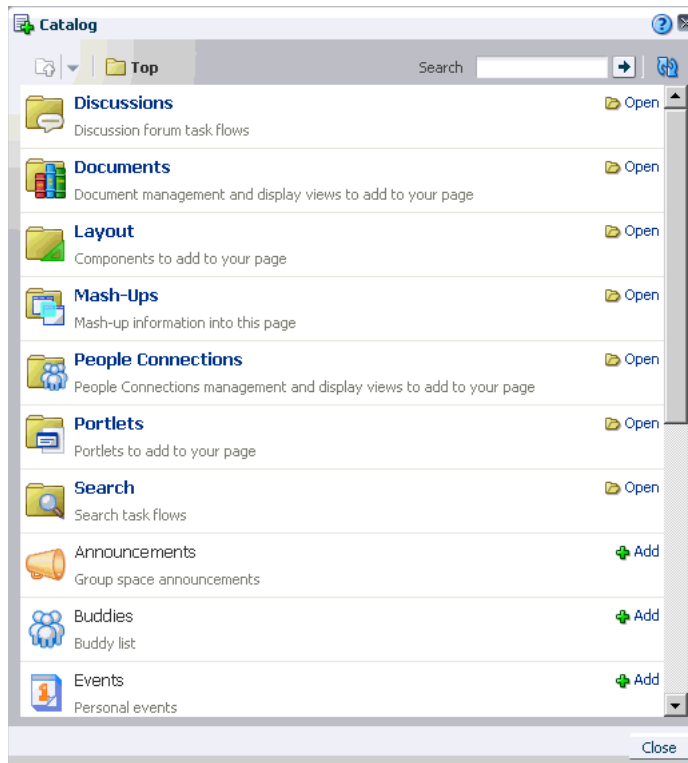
Catalog

Top

Search

Discussions
Discussion forum task flows
Open

Documents
Document management and display views to add to your page
Open

Layout
Components to add to your page
Open

Mash-Ups
Mash-up information into this page
Open

People Connections
People Connections management and display views to add to your page
Open

Portlets
Portlets to add to your page
Open

Search
Search task flows
Open

Announcements
Group space announcements
Add

Buddies
Buddy list
Add

Events
Personal events
Add

Close